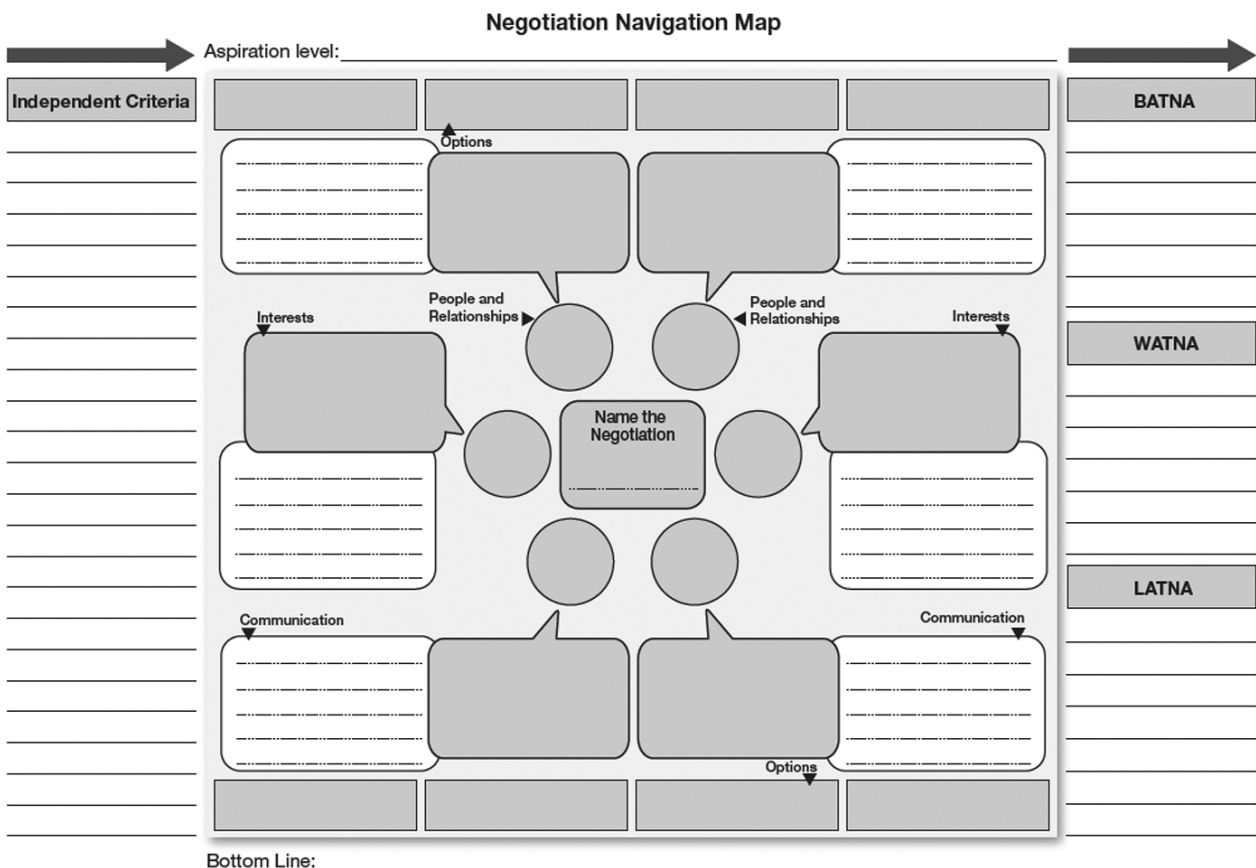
Negotiation Navigation Map

Aspiration level:

Independent Criteria

BATNA

WATNA

LATNA

Options

People and Relationships

People and Relationships

Interests

Interests

Name the Negotiation

Communication

Communication

Options

Bottom Line: